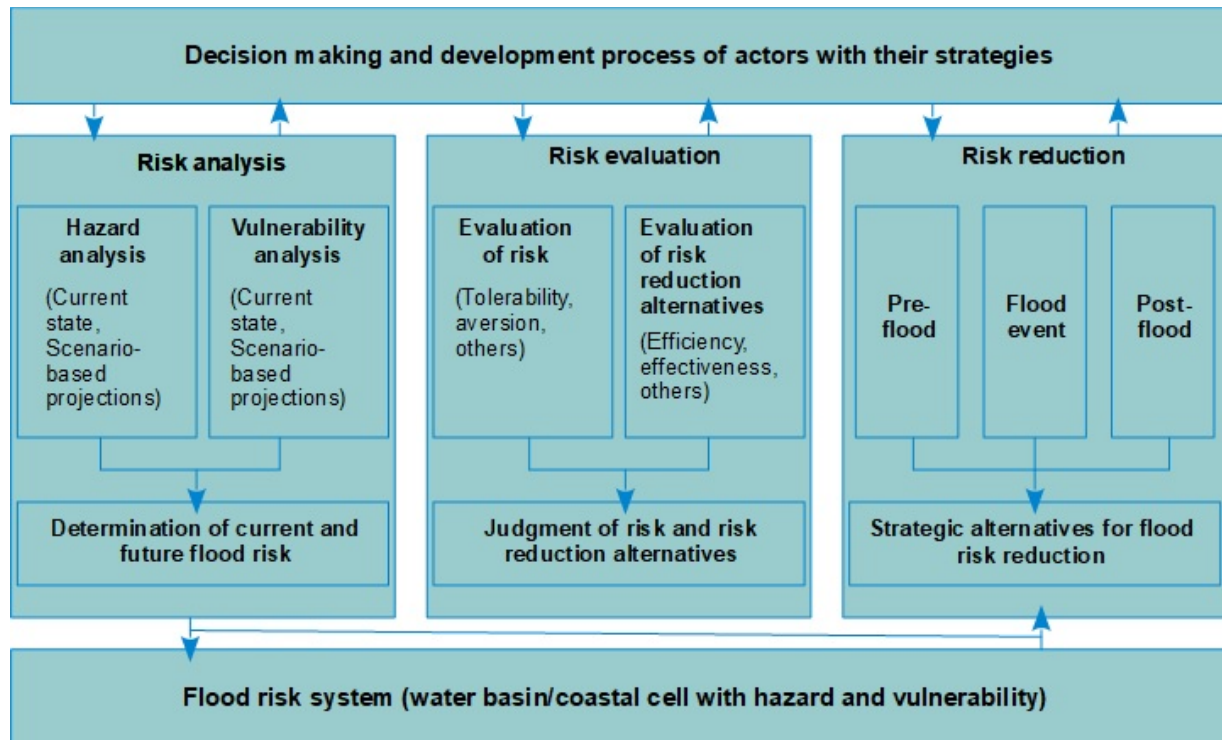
Decision making and development process of actors with their strategies

Risk analysis

Hazard analysis

(Current state, Scenario-based projections)

Vulnerability analysis

(Current state, Scenario-based projections)

Determination of current and future flood risk

Risk evaluation

Evaluation of risk

(Tolerability, aversion, others)

Evaluation of risk reduction alternatives

(Efficiency, effectiveness, others)

Judgment of risk and risk reduction alternatives

Risk reduction

Pre-flood

Flood event

Post-flood

Strategic alternatives for flood risk reduction

Flood risk system (water basin/coastal cell with hazard and vulnerability)